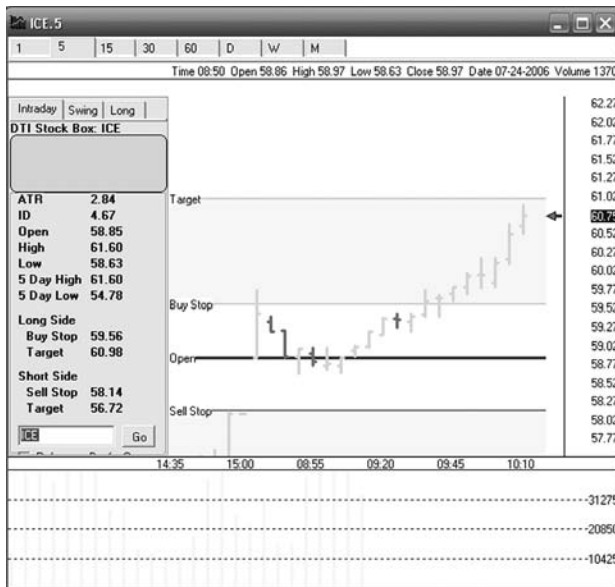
ICE.5

1 | 5 | 15 | 30 | 60 | D | W | M

Time 08:50 Open 58.86 High 58.97 Low 58.63 Close 58.97 Date 07-24-2006 Volume 1370

Intraday | Swing | Long

DTI Stock Box: ICE

| | |
|---|---|
| ATR | 2.84 |
| ID | 4.67 |
| Open | 58.85 |
| High | 61.60 |
| Low | 58.63 |
| 5 Day High | 61.60 |
| 5 Day Low | 54.78 |

Long Side
Buy Stop 59.56
Target 60.98

Short Side
Sell Stop 58.14
Target 56.72

ICE
Go

Target
Buy Stop
Open
Sell Stop

62.27
62.02
61.77
61.52
61.27
61.02
60.78
60.52
60.27
60.02
59.77
59.52
59.27
59.02
58.77
58.52
58.27
58.02
57.77

14:35 15:00 08:55 09:20 09:45 10:10

31275
20850
10425